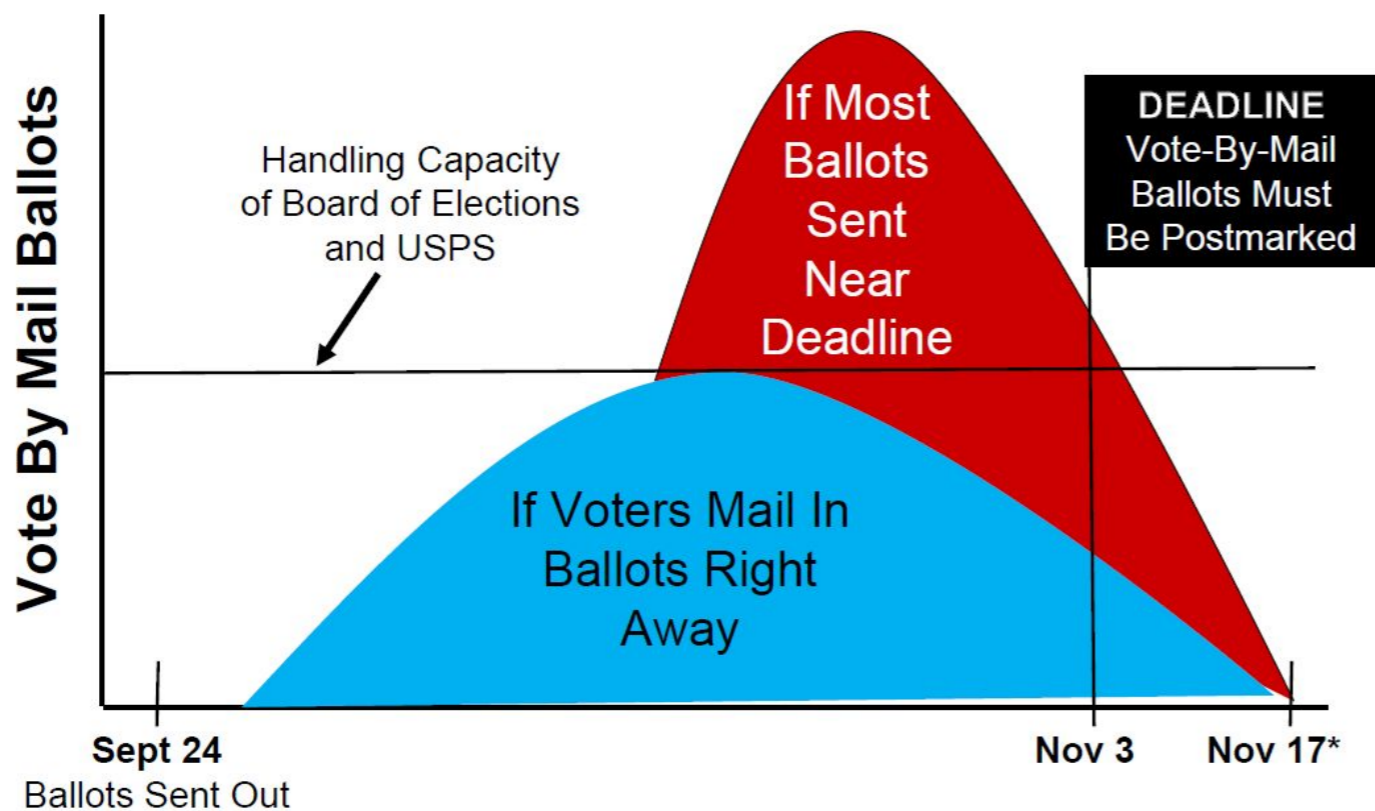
Vote By Mail Ballots

Handling Capacity of Board of Elections and USPS

If Most Ballots Sent Near Deadline

DEADLINE
Vote-By-Mail Ballots Must Be Postmarked

If Voters Mail In Ballots Right Away

Sept 24
Ballots Sent Out

Nov 3

Nov 17*